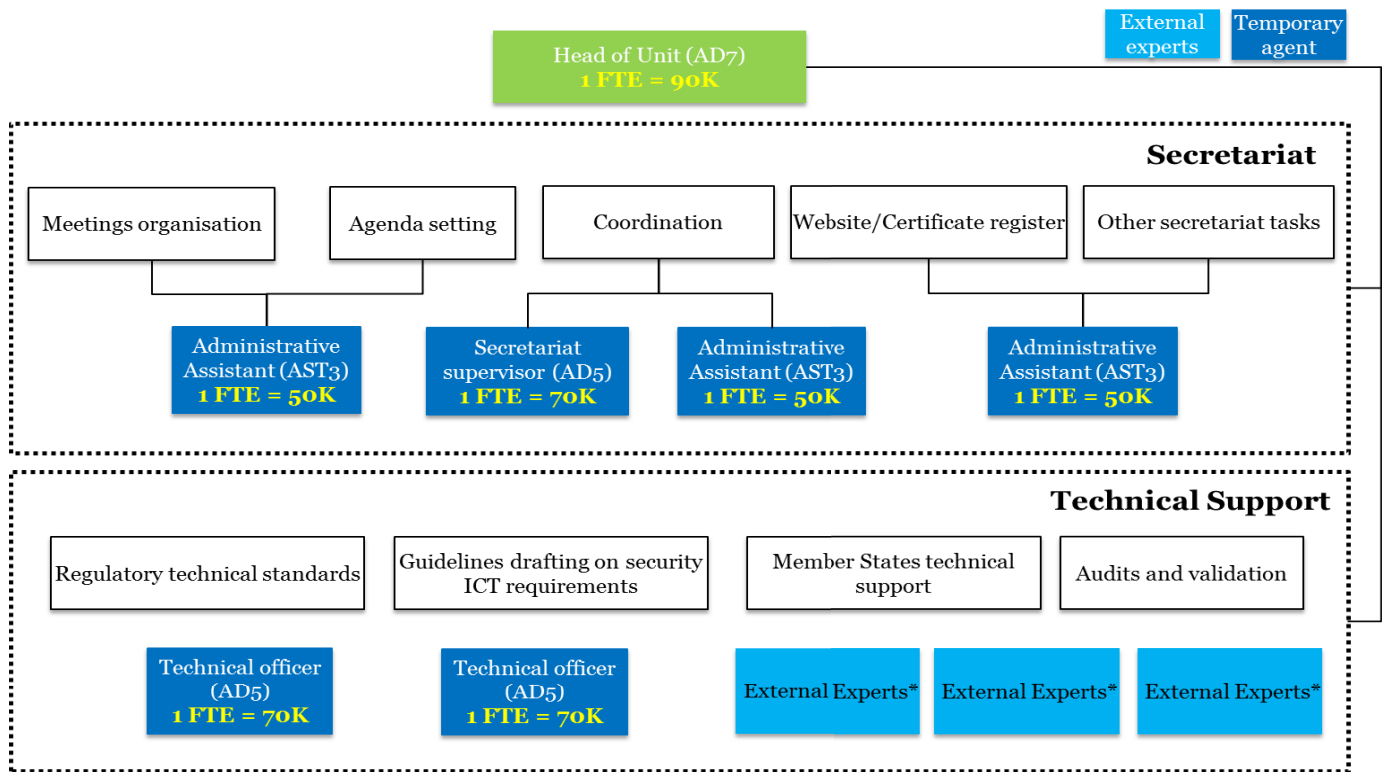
External experts

Temporary agent

Head of Unit (AD7)
1 FTE = 90K

Secretariat

Meetings organisation

Agenda setting

Coordination

Website/Certificate register

Other secretariat tasks

Administrative Assistant (AST3)
1 FTE = 50K

Secretariat supervisor (AD5)
1 FTE = 70K

Administrative Assistant (AST3)
1 FTE = 50K

Administrative Assistant (AST3)
1 FTE = 50K

Technical Support

Regulatory technical standards

Guidelines drafting on security ICT requirements

Member States technical support

Audits and validation

Technical officer (AD5)
1 FTE = 70K

Technical officer (AD5)
1 FTE = 70K

External Experts*

External Experts*

External Experts*